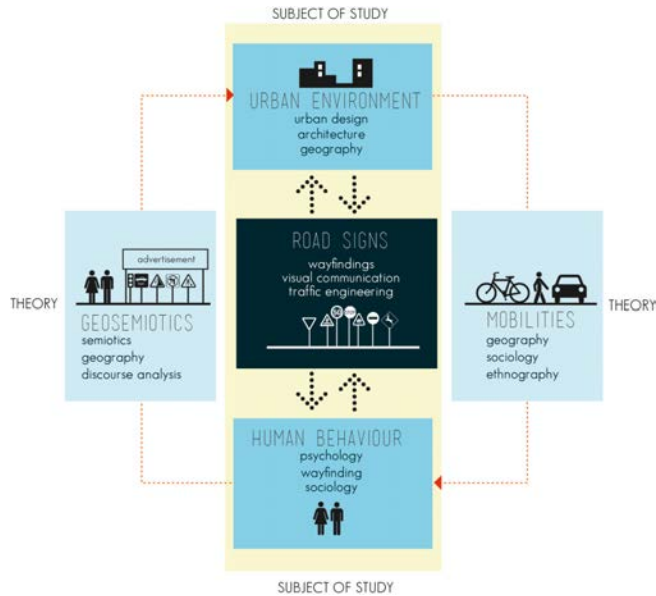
SUBJECT OF STUDY

URBAN ENVIRONMENT
urban design
architecture
geography

THEORY

advertisement

GEOSEMIOTICS
semiotics
geography
discourse analysis

ROAD SIGNS
wayfindings
visual communication
traffic engineering

MOBILITIES
geography
sociology
ethnography

THEORY

HUMAN BEHAVIOUR
psychology
wayfinding
sociology

SUBJECT OF STUDY